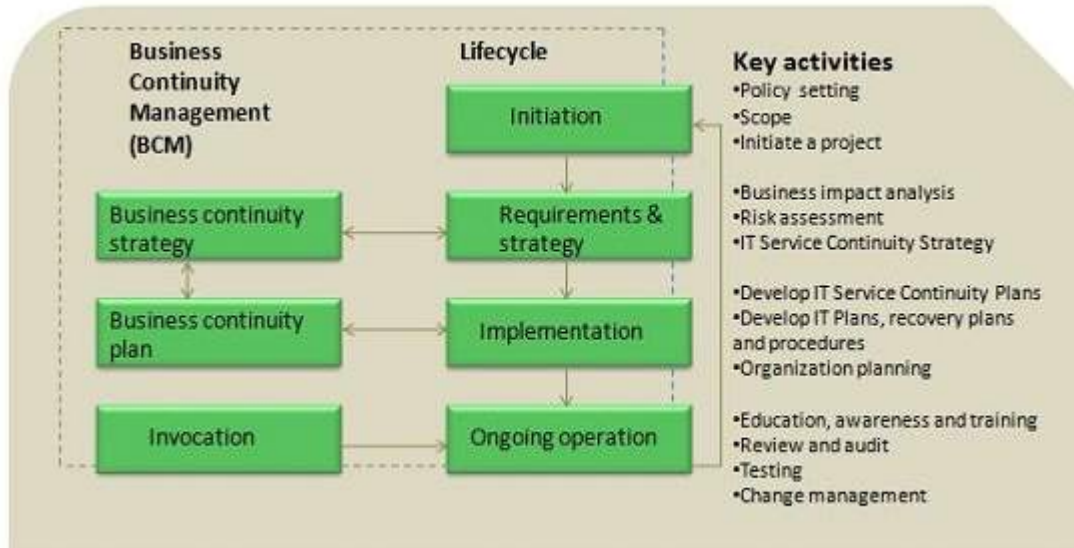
Business Continuity Management (BCM)

Lifecycle

Initiation

Business continuity strategy

Requirements & strategy

Business continuity plan

Implementation

Invocation

Ongoing operation

Key activities
•Policy setting
•Scope
•Initiate a project

•Business impact analysis
•Risk assessment
•IT Service Continuity Strategy

•Develop IT Service Continuity Plans
•Develop IT Plans, recovery plans and procedures
•Organization planning

•Education, awareness and training
•Review and audit
•Testing
•Change management